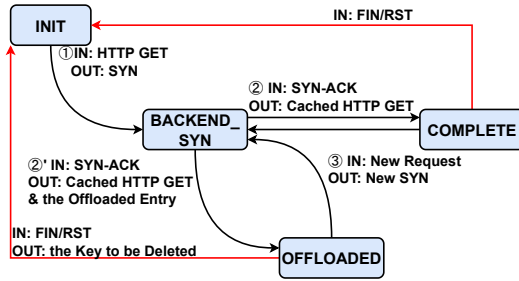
INIT

IN: FIN/RST

①IN: HTTP GET
OUT: SYN

② IN: SYN-ACK
OUT: Cached HTTP GET

BACKEND_
SYN

COMPLETE

②' IN: SYN-ACK
OUT: Cached HTTP GET
& the Offloaded Entry

③ IN: New Request
OUT: New SYN

IN: FIN/RST
OUT: the Key to be Deleted

OFFLOADED